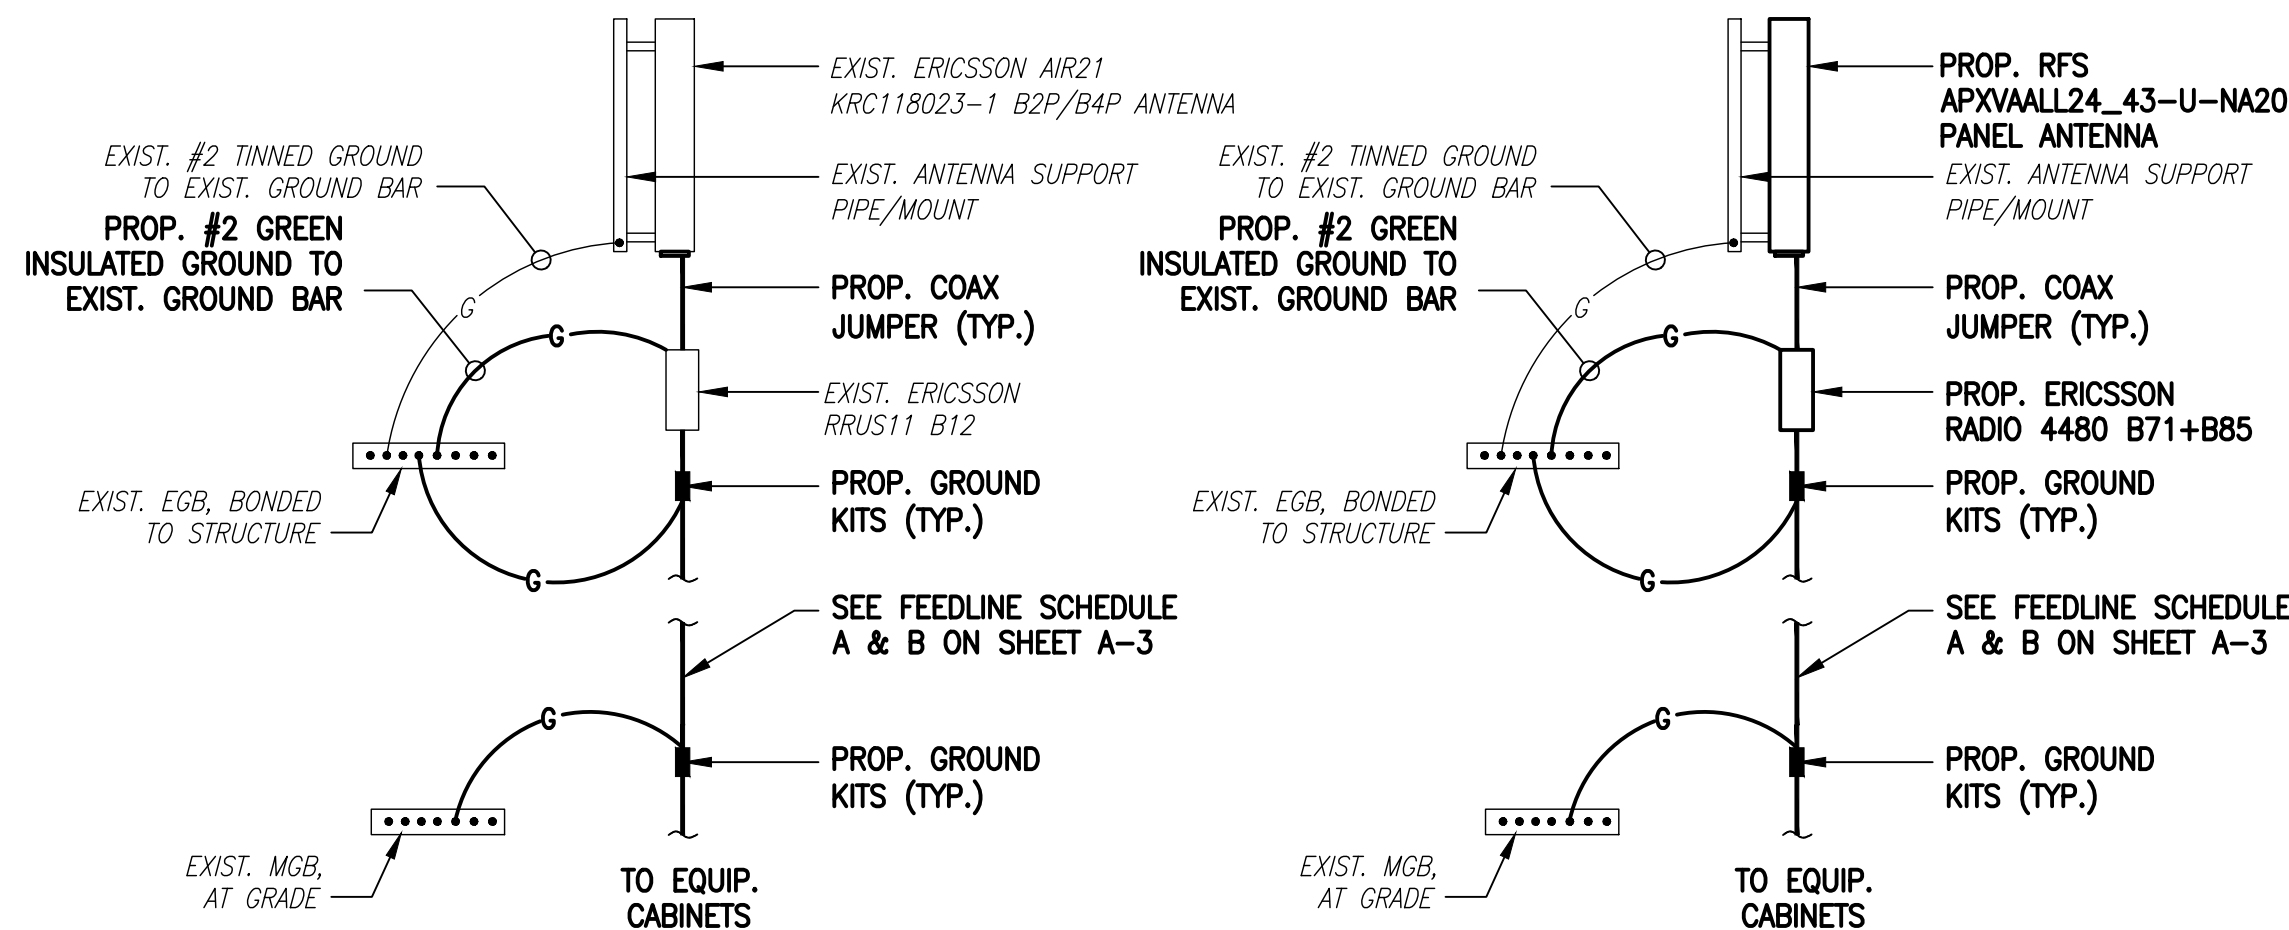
EXIST. ERICSSON AIR21 KRC118023-1 B2P/B4P ANTENNA

EXIST. #2 TINNED GROUND TO EXIST. GROUND BAR

EXIST. ANTENNA SUPPORT PIPE/MOUNT

PROP. #2 GREEN INSULATED GROUND TO EXIST. GROUND BAR

G

PROP. COAX JUMPER (TYP.)

G

EXIST. ERICSSON RRUS11 B12

EXIST. EGB, BONDED TO STRUCTURE

PROP. GROUND KITS (TYP.)

G

SEE FEEDLINE SCHEDULE A & B ON SHEET A-3

G

PROP. GROUND KITS (TYP.)

EXIST. MGB, AT GRADE

TO EQUIP. CABINETS

PROP. RFS APXVAALL24_43-U-NA20 PANEL ANTENNA

EXIST. #2 TINNED GROUND TO EXIST. GROUND BAR

EXIST. ANTENNA SUPPORT PIPE/MOUNT

PROP. #2 GREEN INSULATED GROUND TO EXIST. GROUND BAR

G

PROP. COAX JUMPER (TYP.)

G

PROP. ERICSSON RADIO 4480 B71+B85

EXIST. EGB, BONDED TO STRUCTURE

PROP. GROUND KITS (TYP.)

G

SEE FEEDLINE SCHEDULE A & B ON SHEET A-3

G

PROP. GROUND KITS (TYP.)

EXIST. MGB, AT GRADE

TO EQUIP. CABINETS